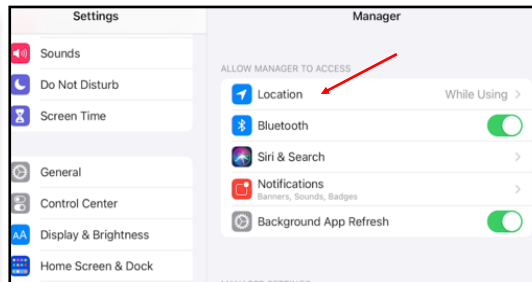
Settings

Sounds
Do Not Disturb
Screen Time

General
Control Center
Display & Brightness
Home Screen & Dock

Manager

ALLOW MANAGER TO ACCESS

Location While Using >
Bluetooth
Siri & Search >
Notifications
Banners, Sounds, Badges >
Background App Refresh

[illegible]